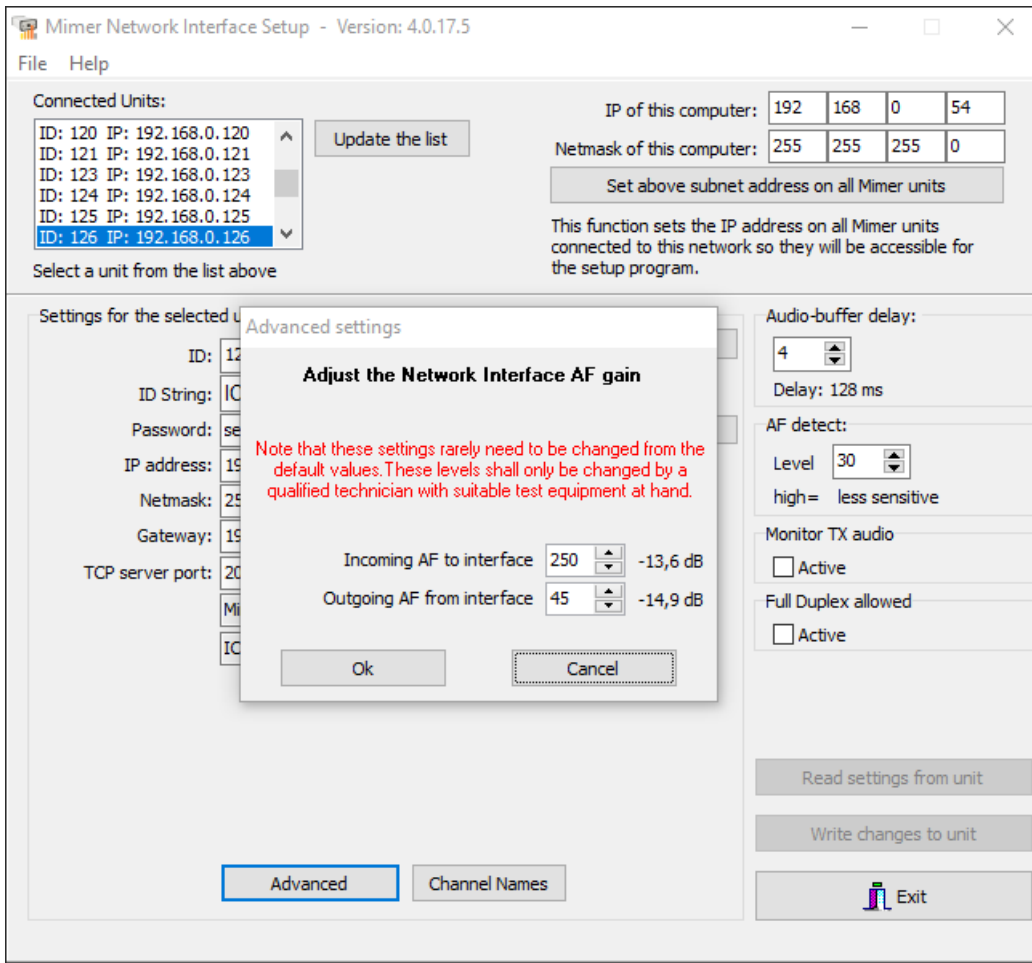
Mimer Network Interface Setup - Version: 4.0.17.5

File Help

Connected Units:

ID: 120 IP: 192.168.0.120
ID: 121 IP: 192.168.0.121
ID: 123 IP: 192.168.0.123
ID: 124 IP: 192.168.0.124
ID: 125 IP: 192.168.0.125
ID: 126 IP: 192.168.0.126

Update the list

Select a unit from the list above

IP of this computer: 192 168 0 54

Netmask of this computer: 255 255 255 0

Set above subnet address on all Mimer units

This function sets the IP address on all Mimer units connected to this network so they will be accessible for the setup program.

Settings for the selected u

ID: 12

ID String: IC

Password: se

IP address: 19

Netmask: 25

Gateway: 19

TCP server port: 20

Mi

IC

Advanced

Channel Names

Advanced settings

Adjust the Network Interface AF gain

Note that these settings rarely need to be changed from the default values.These levels shall only be changed by a qualified technician with suitable test equipment at hand.

Incoming AF to interface 250 -13,6 dB

Outgoing AF from interface 45 -14,9 dB

Ok

Cancel

Audio-buffer delay:

4

Delay: 128 ms

AF detect:

Level 30

high= less sensitive

Monitor TX audio

Active

Full Duplex allowed

Active

Read settings from unit

Write changes to unit

Exit